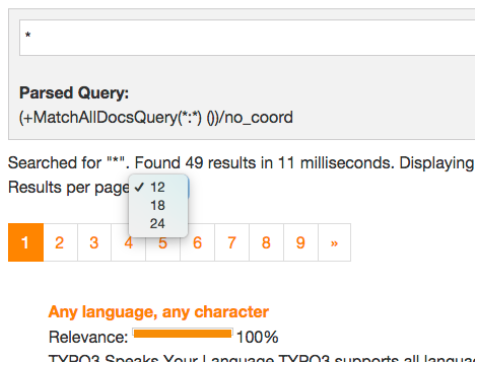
*

Parsed Query:
(+MatchAllDocsQuery(*:*) ())/no_coord

Searched for "*". Found 49 results in 11 milliseconds. Displaying
Results per page ✓ 12
18
24

1 2 3 4 5 6 7 8 9 »

Any language, any character
Relevance: 100%
TYPO3 Speaks Your Language TYPO3 supports all languag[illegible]